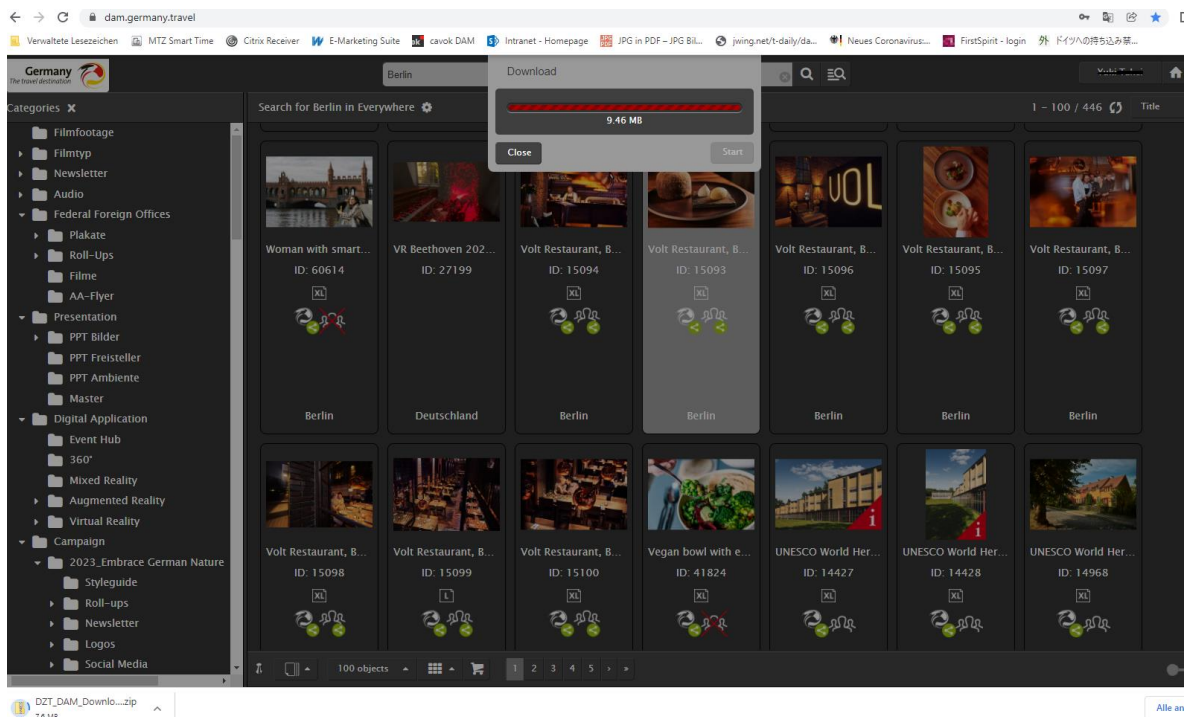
dam.germany.travel

Verwaltete Lesezeichen  MTZ Smart Time  Citrix Receiver  E-Marketing Suite  cavok DAM  Intranet - Homepage  JPG in PDF – JPG Bil...  jwing.net/t-daily/da...  Neues Coronavirus:...  FirstSpirit - login  外 ドイツへの持ち込み禁...

Germany
The travel destination

Berlin

Download

9.46 MB

Close  Start

Categories ✕

Search for Berlin in Everywhere

1 – 100 / 446  Title

Filmfootage
Filmtyp
Newsletter
Audio
Federal Foreign Offices
Plakate
Roll-Ups
Filme
AA-Flyer
Presentation
PPT Bilder
PPT Freisteller
PPT Ambiente
Master
Digital Application
Event Hub
360°
Mixed Reality
Augmented Reality
Virtual Reality
Campaign
2023_Embrace German Nature
Styleguide
Roll-ups
Newsletter
Logos
Social Media

Woman with smart...
ID: 60614
XL
Berlin

VR Beethoven 202...
ID: 27199
Deutschland

Volt Restaurant, B...
ID: 15094
XL
Berlin

Volt Restaurant, B...
ID: 15093
XL
Berlin

Volt Restaurant, B...
ID: 15096
XL
Berlin

Volt Restaurant, B...
ID: 15095
XL
Berlin

Volt Restaurant, B...
ID: 15097
XL
Berlin

Volt Restaurant, B...
ID: 15098
XL

Volt Restaurant, B...
ID: 15099
L

Volt Restaurant, B...
ID: 15100
XL

Vegan bowl with e...
ID: 41824
XL

UNESCO World Her...
ID: 14427
XL

UNESCO World Her...
ID: 14428
XL

UNESCO World Her...
ID: 14968
XL

100 objects  1 2 3 4 5

DZT_DAM_Downlo....zip
74 MB

Alle an